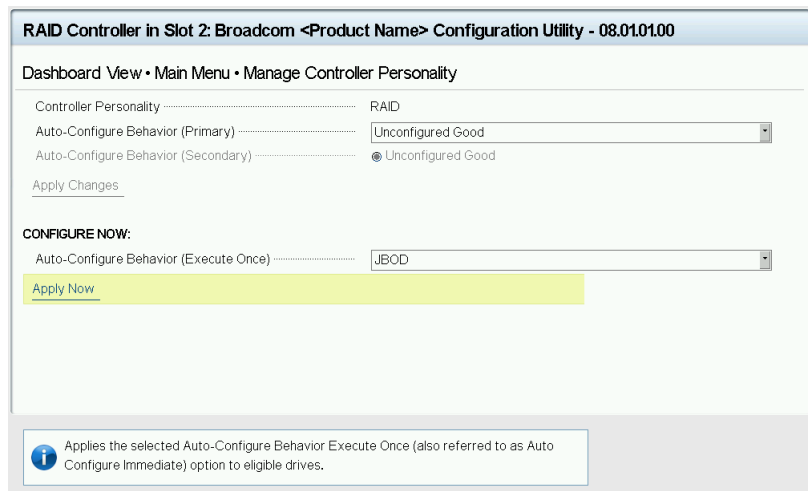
RAID Controller in Slot 2: Broadcom <Product Name> Configuration Utility - 08.01.01.00

Dashboard View • Main Menu • Manage Controller Personality

| | |
|---|---|
| Controller Personality | RAID |
| Auto-Configure Behavior (Primary) | Unconfigured Good |
| Auto-Configure Behavior (Secondary) | Unconfigured Good |

Apply Changes

CONFIGURE NOW:

| | |
|---|---|
| Auto-Configure Behavior (Execute Once) | JBOD |

Apply Now

Applies the selected Auto-Configure Behavior Execute Once (also referred to as Auto Configure Immediate) option to eligible drives.